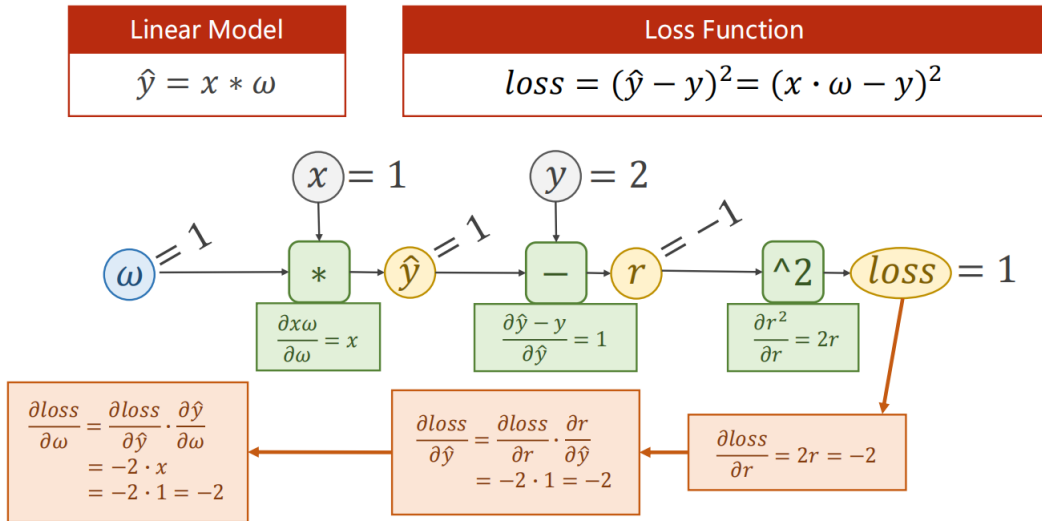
Linear Model

$\hat{y} = x * \omega$

Loss Function

$loss = (\hat{y} - y)^2 = (x \cdot \omega - y)^2$

$x = 1$

$y = 2$

$\omega = 1$

$*$

$\hat{y} = 1$

$-$

$r = -1$

^2

$loss = 1$

$\frac{\partial x\omega}{\partial \omega} = x$

$\frac{\partial \hat{y} - y}{\partial \hat{y}} = 1$

$\frac{\partial r^2}{\partial r} = 2r$

$\frac{\partial loss}{\partial \omega} = \frac{\partial loss}{\partial \hat{y}} \cdot \frac{\partial \hat{y}}{\partial \omega}$
$= -2 \cdot x$
$= -2 \cdot 1 = -2$

$\frac{\partial loss}{\partial \hat{y}} = \frac{\partial loss}{\partial r} \cdot \frac{\partial r}{\partial \hat{y}}$
$= -2 \cdot 1 = -2$

$\frac{\partial loss}{\partial r} = 2r = -2$